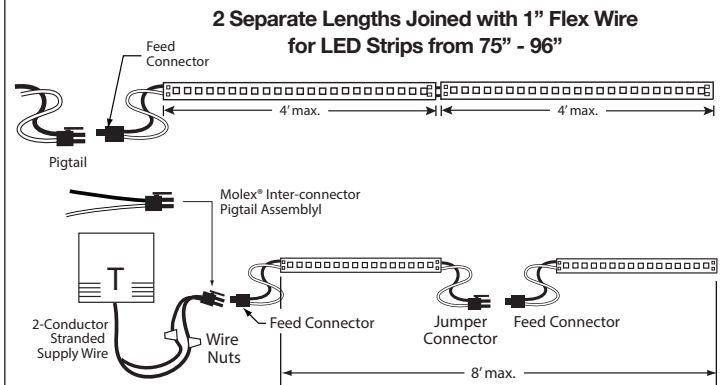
2 Separate Lengths Joined with 1" Flex Wire for LED Strips from 75" - 96"

Feed Connector

4' max.

4' max.

Pigtail

Molex® Inter-connector Pigtail Assemblyl

T

2-Conductor Stranded Supply Wire

Wire Nuts

Feed Connector

Jumper Connector

Feed Connector

8' max.